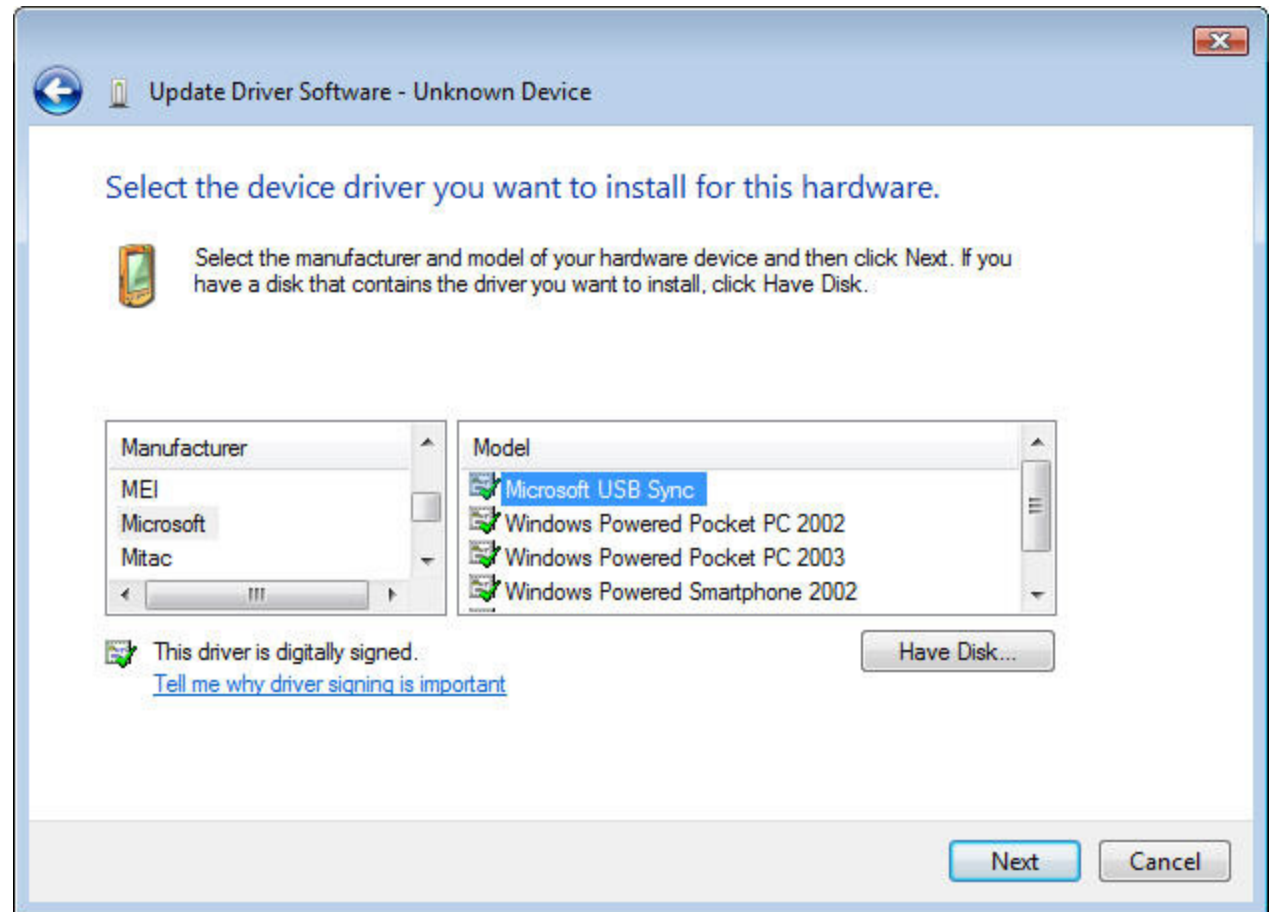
Update Driver Software - Unknown Device

Select the device driver you want to install for this hardware.

Select the manufacturer and model of your hardware device and then click Next. If you have a disk that contains the driver you want to install, click Have Disk.

| Manufacturer |
|---|
| MEI |
| Microsoft |
| Mitac |

| Model |
|---|
| Microsoft USB Sync |
| Windows Powered Pocket PC 2002 |
| Windows Powered Pocket PC 2003 |
| Windows Powered Smartphone 2002 |

This driver is digitally signed.
Tell me why driver signing is important

Have Disk...

Next
Cancel